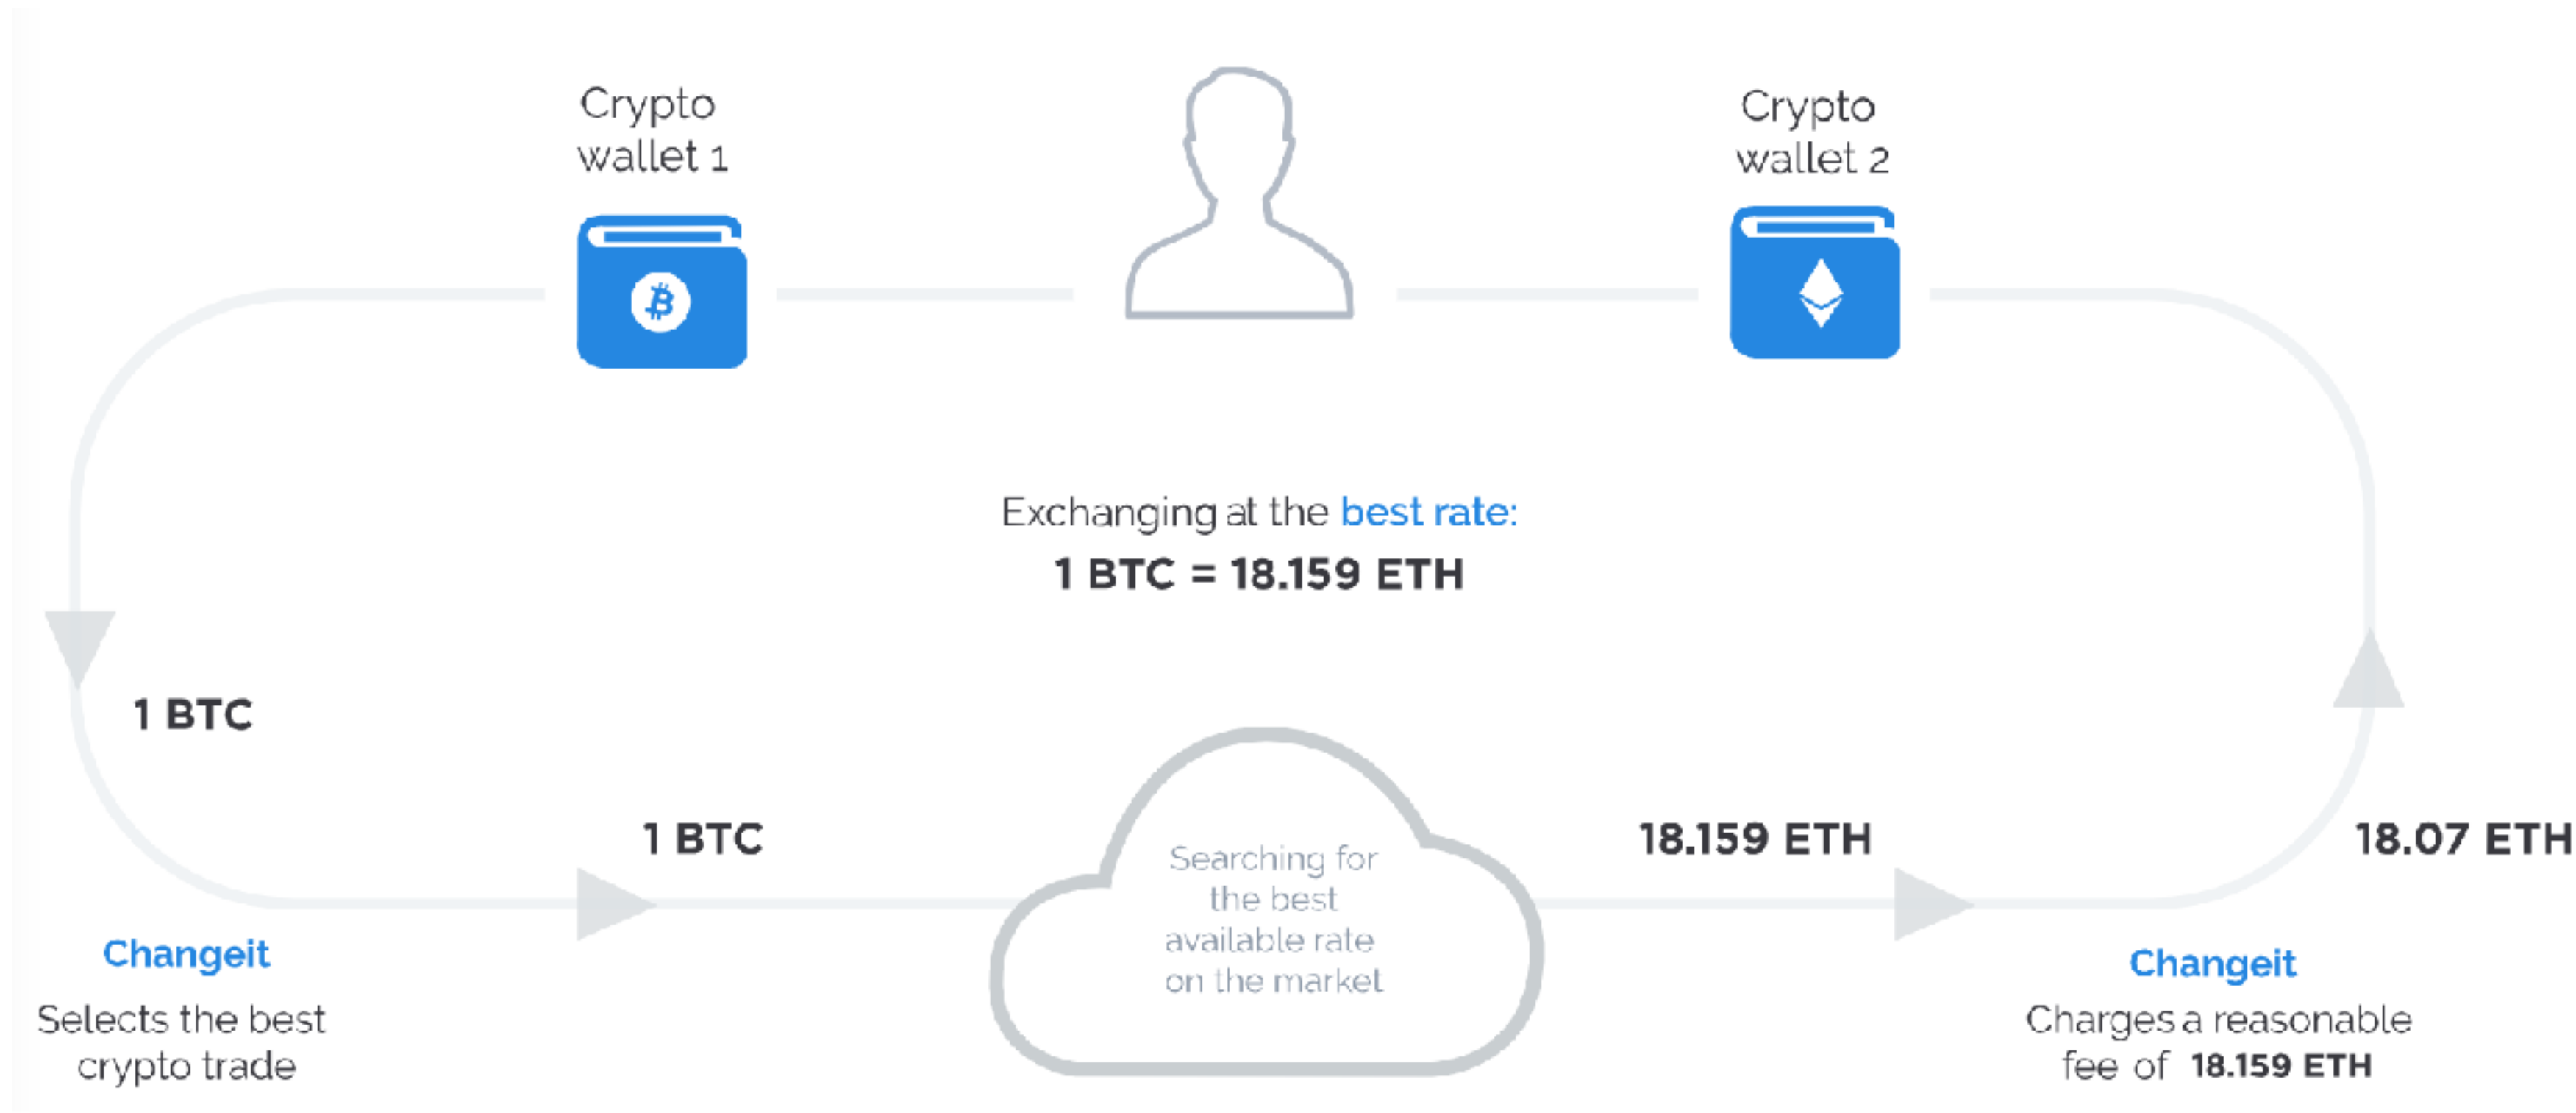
Crypto wallet 1

Crypto wallet 2

Exchanging at the best rate:
1 BTC = 18.159 ETH

1 BTC

1 BTC

Searching for the best available rate on the market

18.159 ETH

18.07 ETH

Changeit
Selects the best crypto trade

Changeit
Charges a reasonable fee of 18.159 ETH